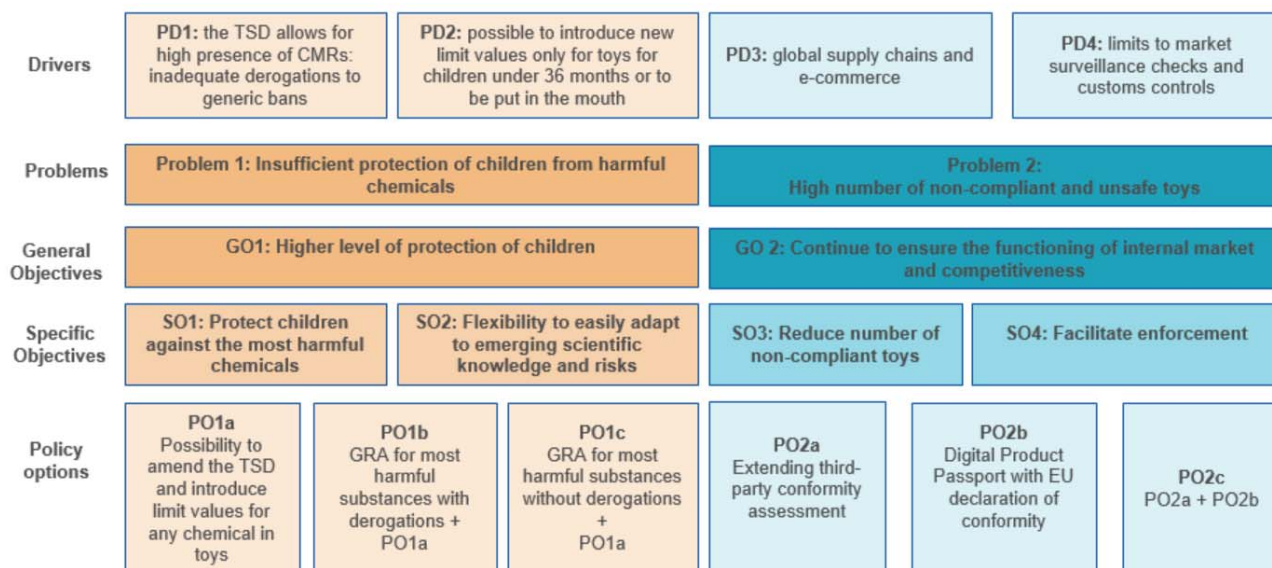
Drivers

PD1: the TSD allows for high presence of CMRs: inadequate derogations to generic bans

PD2: possible to introduce new limit values only for toys for children under 36 months or to be put in the mouth

PD3: global supply chains and e-commerce

PD4: limits to market surveillance checks and customs controls

Problems

Problem 1: Insufficient protection of children from harmful chemicals

Problem 2: High number of non-compliant and unsafe toys

General Objectives

GO1: Higher level of protection of children

GO 2: Continue to ensure the functioning of internal market and competitiveness

Specific Objectives

SO1: Protect children against the most harmful chemicals

SO2: Flexibility to easily adapt to emerging scientific knowledge and risks

SO3: Reduce number of non-compliant toys

SO4: Facilitate enforcement

Policy options

PO1a
Possibility to amend the TSD and introduce limit values for any chemical in toys

PO1b
GRA for most harmful substances with derogations + PO1a

PO1c
GRA for most harmful substances without derogations + PO1a

PO2a
Extending third-party conformity assessment

PO2b
Digital Product Passport with EU declaration of conformity

PO2c
PO2a + PO2b